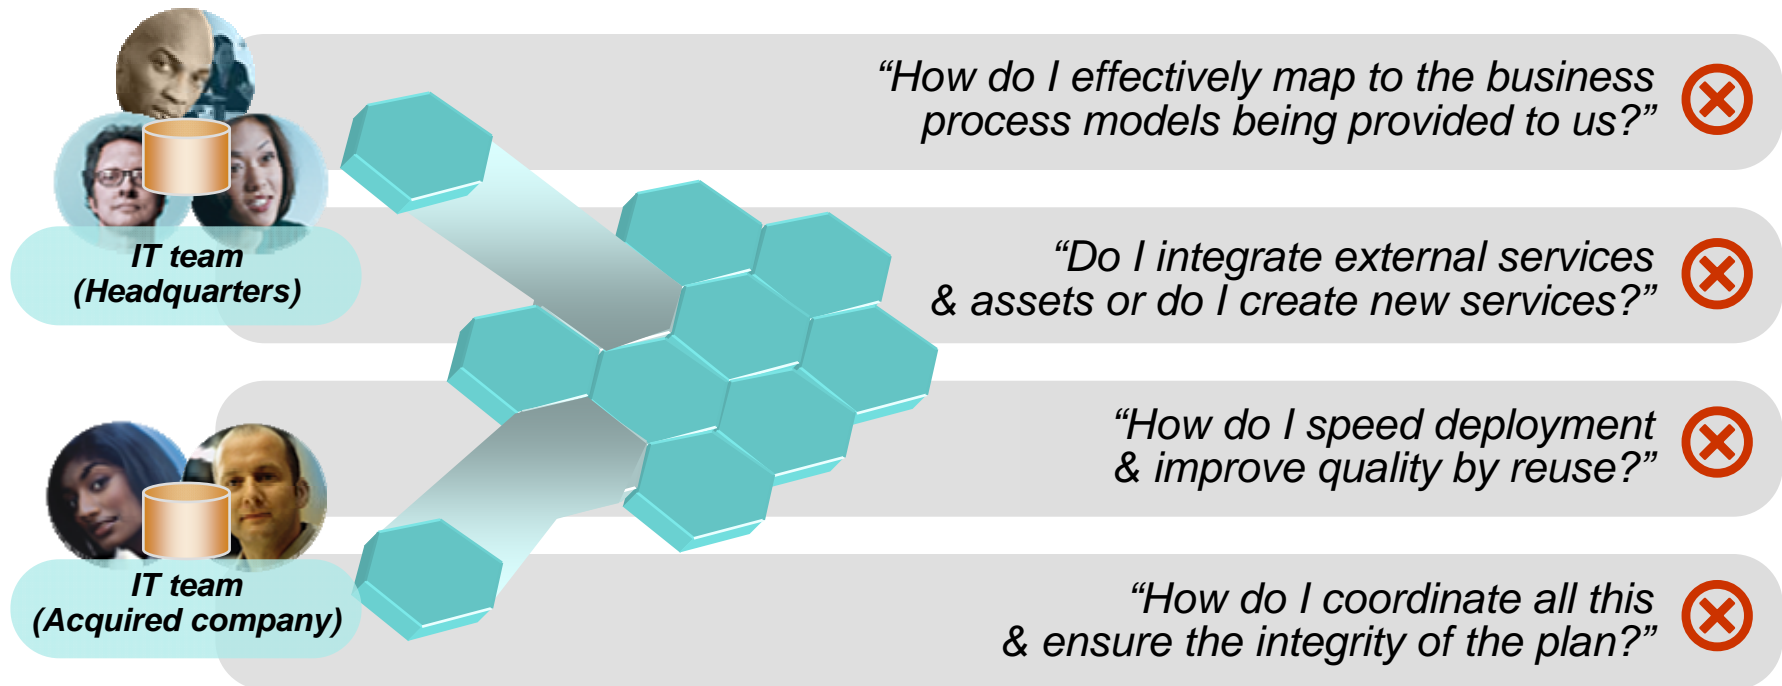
IT team
(Headquarters)

IT team
(Acquired company)

“How do I effectively map to the business process models being provided to us?”

“Do I integrate external services & assets or do I create new services?”

“How do I speed deployment & improve quality by reuse?”

“How do I coordinate all this & ensure the integrity of the plan?”